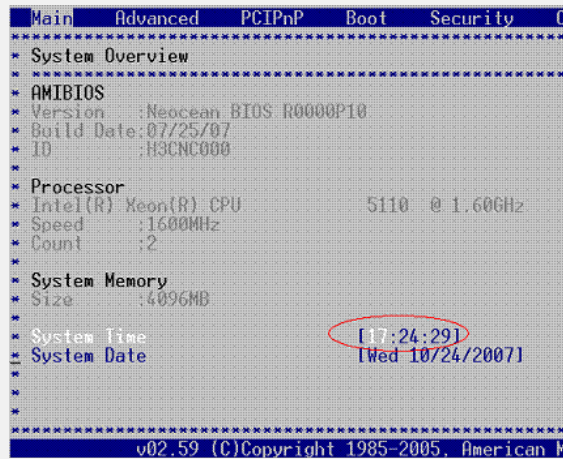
Main Advanced PCIPnP Boot Security C

System Overview

AMIBIOS
Version :Neocean BIOS R0000P10
Build Date:07/25/07
ID :H3CNC000

Processor
Intel(R) Xeon(R) CPU 5110 @ 1.60GHz
Speed :1600MHz
Count :2

System Memory
Size :4096MB

System Time [17:24:29]
System Date [Wed 10/24/2007]

v02.59 (C)Copyright 1985-2005, American M